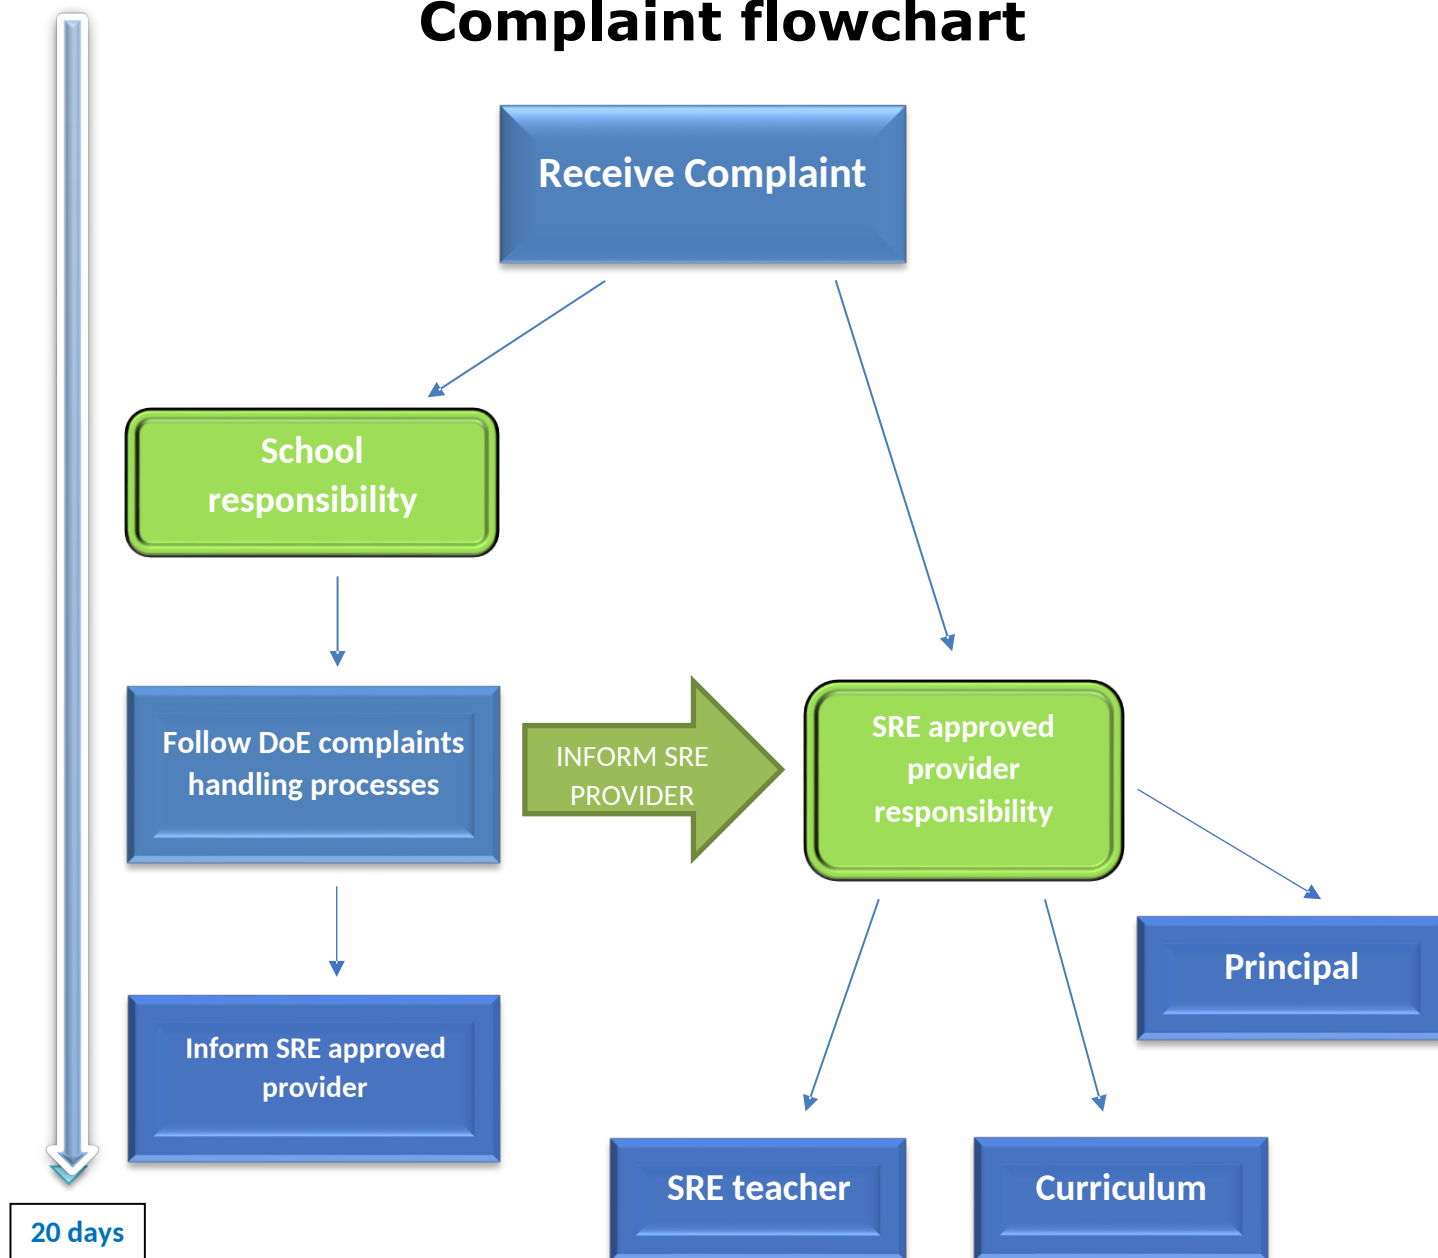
Complaint flowchart

Receive Complaint

School responsibility

Follow DoE complaints handling processes

INFORM SRE PROVIDER

SRE approved provider responsibility

Inform SRE approved provider

Principal

SRE teacher

Curriculum

20 days